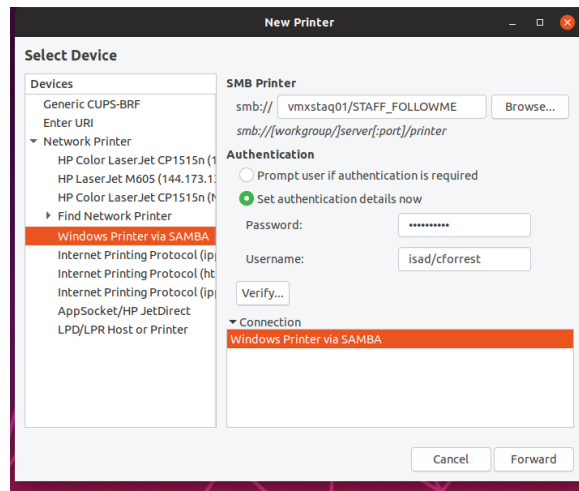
New Printer

Select Device

Devices
Generic CUPS-BRF
Enter URI
Network Printer
HP Color LaserJet CP1515n (1
HP LaserJet M605 (144.173.1
HP Color LaserJet CP1515n (N
Find Network Printer
Windows Printer via SAMBA
Internet Printing Protocol (ip
Internet Printing Protocol (ht
Internet Printing Protocol (ip
AppSocket/HP JetDirect
LPD/LPR Host or Printer

SMB Printer
smb:// vmxstaq01/STAFF_FOLLOWME Browse...
smb://[workgroup/]server[:port]/printer

Authentication
Prompt user if authentication is required
Set authentication details now
Password: ••••••••••
Username: isad/cforrest
Verify...

Connection
Windows Printer via SAMBA

Cancel Forward